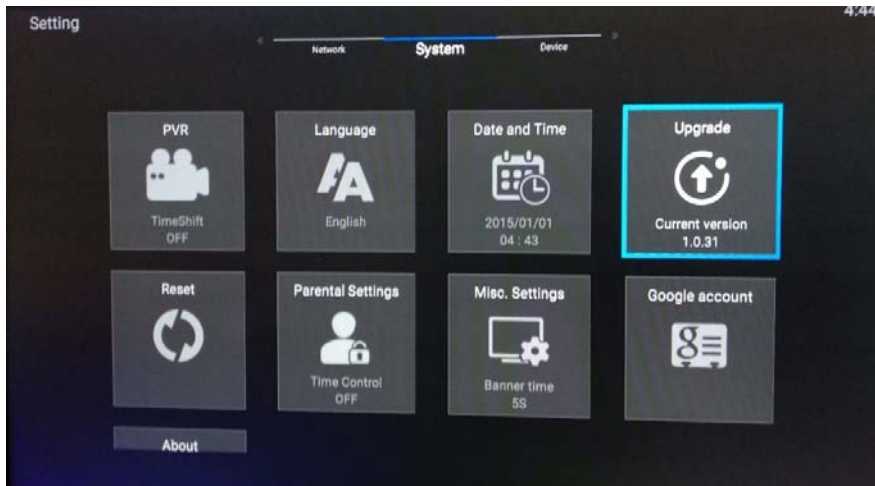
Setting

4:44

Network

System

Device

PVR

TimeShift
OFF

Language

English

Date and Time

2015/01/01
04 : 43

Upgrade

Current version
1.0.31

Reset

Parental Settings

Time Control
OFF

Misc. Settings

Banner time
5S

Google account

About